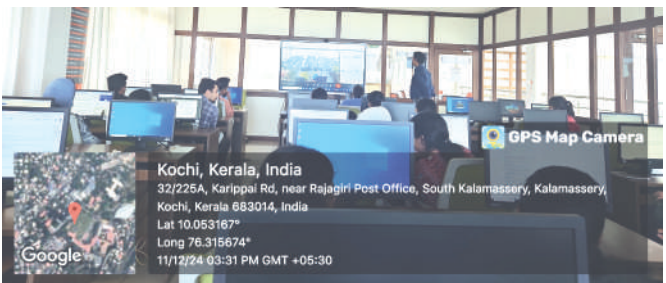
GPS Map Camera

Kochi, Kerala, India
32/225A, Karippai Rd, near Rajagiri Post Office, South Kalamassery, Kalamassery, Kochi, Kerala 683014, India
Lat 10.053167°
Long 76.315674°
11/12/24 03:31 PM GMT +05:30

Google